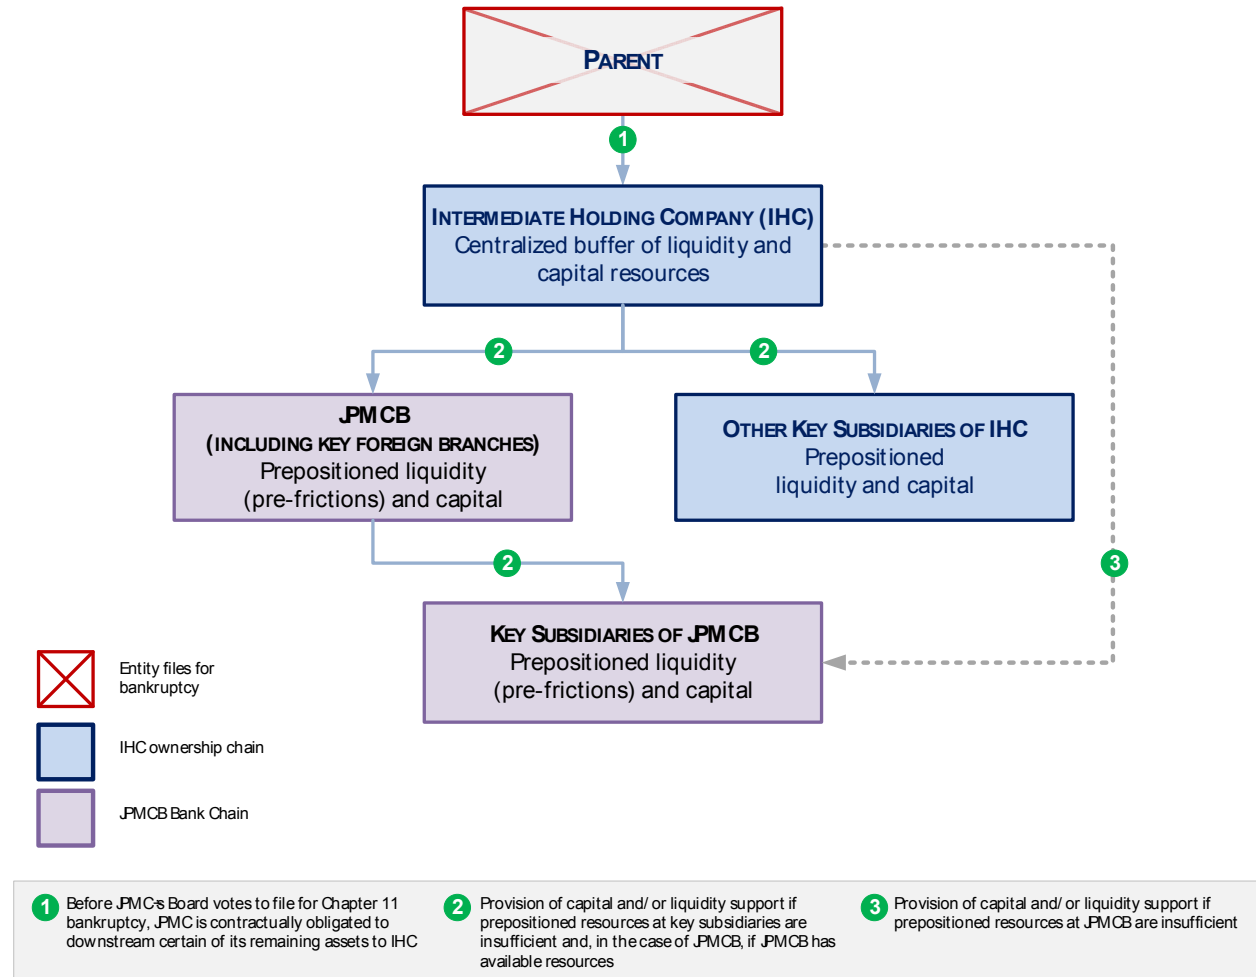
PARENT

1

INTERMEDIATE HOLDING COMPANY (IHC)
Centralized buffer of liquidity and capital resources

2

2

JPMCB
(INCLUDING KEY FOREIGN BRANCHES)
Prepositioned liquidity (pre-frictions) and capital

OTHER KEY SUBSIDIARIES OF IHC
Prepositioned liquidity and capital

2

3

KEY SUBSIDIARIES OF JPMCB
Prepositioned liquidity (pre-frictions) and capital

Entity files for bankruptcy

IHC ownership chain

JPMCB Bank Chain

1 Before JPMC's Board votes to file for Chapter 11 bankruptcy, JPMC is contractually obligated to downstream certain of its remaining assets to IHC

2 Provision of capital and/or liquidity support if prepositioned resources at key subsidiaries are insufficient and, in the case of JPMCB, if JPMCB has available resources

3 Provision of capital and/or liquidity support if prepositioned resources at JPMCB are insufficient